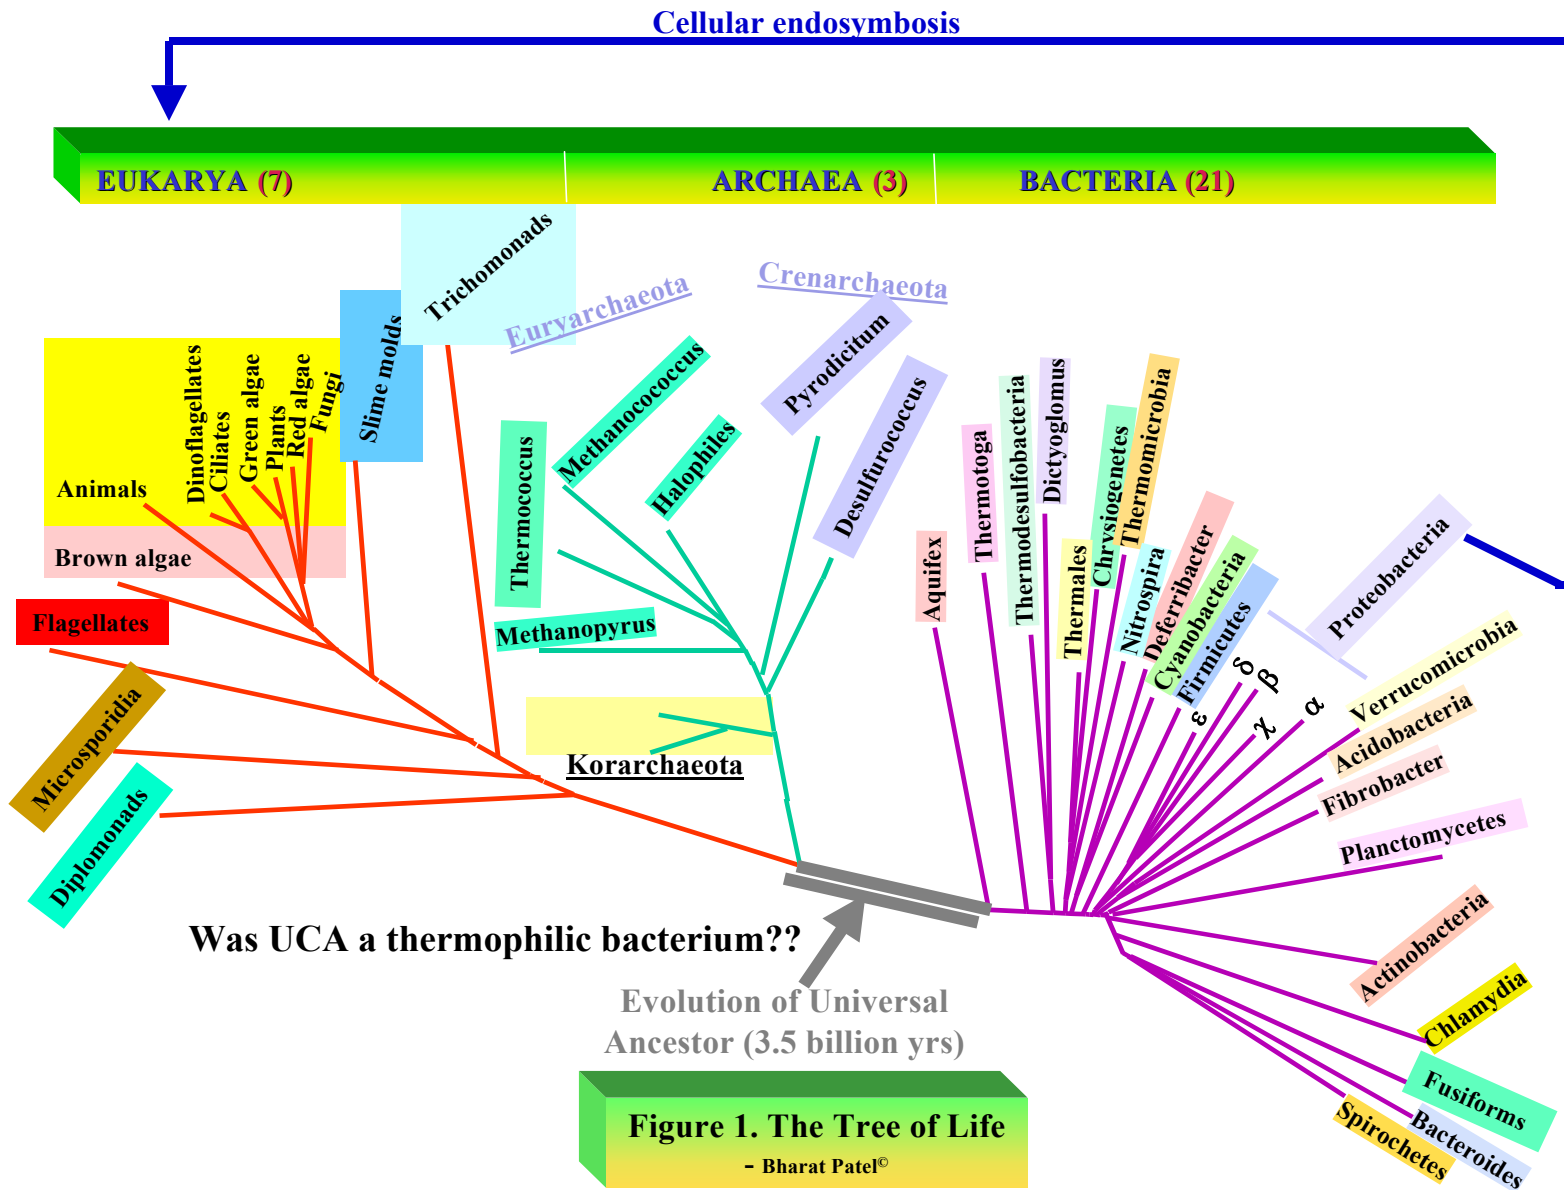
Cellular endosymbosis

EUKARYA (7)
ARCHAEA (3)
BACTERIA (21)

Trichomonads
Euryarchaeota
Crenarchaeota
Slime molds
Dinoflagellates
Ciliates
Green algae
Plants
Red algae
Fungi
Animals
Brown algae
Flagellates
Microsporidia
Diplomonads
Thermococcus
Methanococcus
Halophiles
Pyrodicitum
Desulfurococcus
Methanopyrus
Korarchaeota
Aquifex
Thermotoga
Thermodesulfobacteria
Dictyoglomus
Thermales
Chrysiogenetes
Thermomicrobia
Nitrospira
Deferribacter
Cyanobacteria
Firmicutes
Proteobacteria
$\delta$ $\beta$
$\epsilon$ $\chi$ $\alpha$
Verrucomicrobia
Acidobacteria
Fibrobacter
Planctomycetes
Actinobacteria
Chlamydia
Fusiforms
Bacteroides
Spirochetes

Was UCA a thermophilic bacterium??

Evolution of Universal Ancestor (3.5 billion yrs)

Figure 1. The Tree of Life
- Bharat Patel©